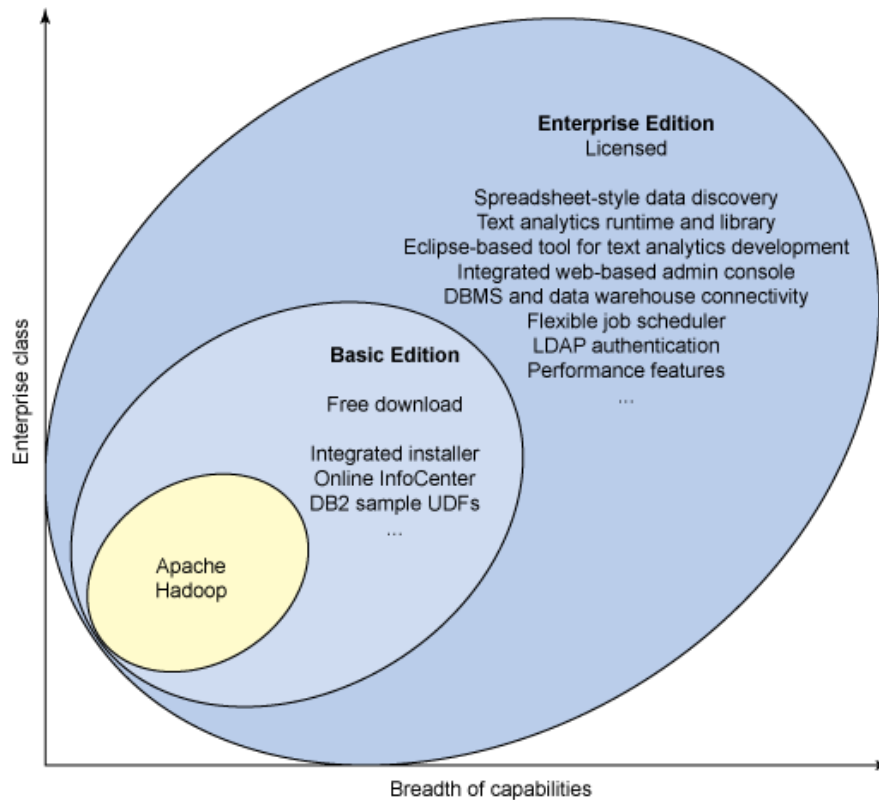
Enterprise Edition
Licensed

Spreadsheet-style data discovery
Text analytics runtime and library
Eclipse-based tool for text analytics development
Integrated web-based admin console
DBMS and data warehouse connectivity
Flexible job scheduler
LDAP authentication
Performance features
...

Basic Edition

Free download

Integrated installer
Online InfoCenter
DB2 sample UDFs
...

Apache
Hadoop

Enterprise class

Breadth of capabilities